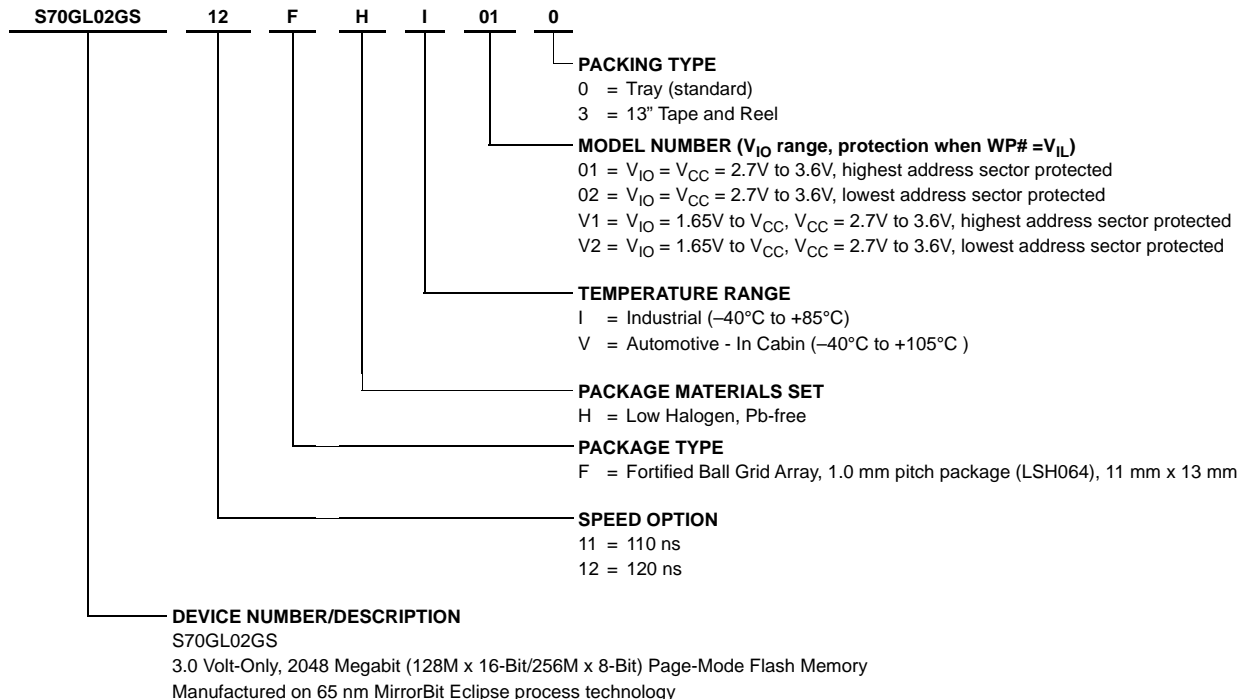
S70GL02GS 12 F H I 01 0

PACKING TYPE
0 = Tray (standard)
3 = 13" Tape and Reel

MODEL NUMBER ($V_{IO}$ range, protection when WP# =$V_{IL}$)
01 = $V_{IO}$ = $V_{CC}$ = 2.7V to 3.6V, highest address sector protected
02 = $V_{IO}$ = $V_{CC}$ = 2.7V to 3.6V, lowest address sector protected
V1 = $V_{IO}$ = 1.65V to $V_{CC}$, $V_{CC}$ = 2.7V to 3.6V, highest address sector protected
V2 = $V_{IO}$ = 1.65V to $V_{CC}$, $V_{CC}$ = 2.7V to 3.6V, lowest address sector protected

TEMPERATURE RANGE
I = Industrial (–40°C to +85°C)
V = Automotive - In Cabin (–40°C to +105°C )

PACKAGE MATERIALS SET
H = Low Halogen, Pb-free

PACKAGE TYPE
F = Fortified Ball Grid Array, 1.0 mm pitch package (LSH064), 11 mm x 13 mm

SPEED OPTION
11 = 110 ns
12 = 120 ns

DEVICE NUMBER/DESCRIPTION
S70GL02GS
3.0 Volt-Only, 2048 Megabit (128M x 16-Bit/256M x 8-Bit) Page-Mode Flash Memory
Manufactured on 65 nm MirrorBit Eclipse process technology